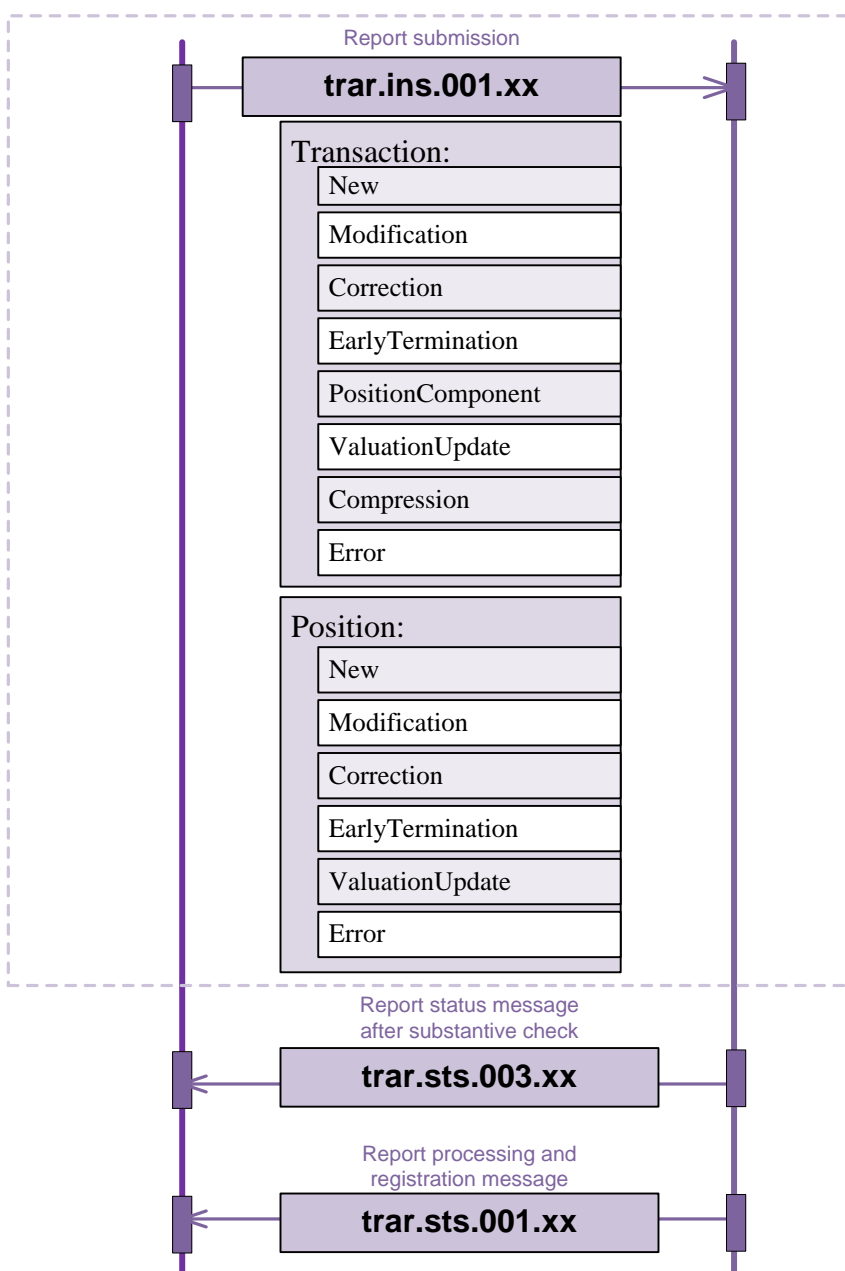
Report submission

trar.ins.001.xx

Transaction:
New
Modification
Correction
EarlyTermination
PositionComponent
ValuationUpdate
Compression
Error

Position:
New
Modification
Correction
EarlyTermination
ValuationUpdate
Error

Report status message after substantive check

trar.sts.003.xx

Report processing and registration message

trar.sts.001.xx